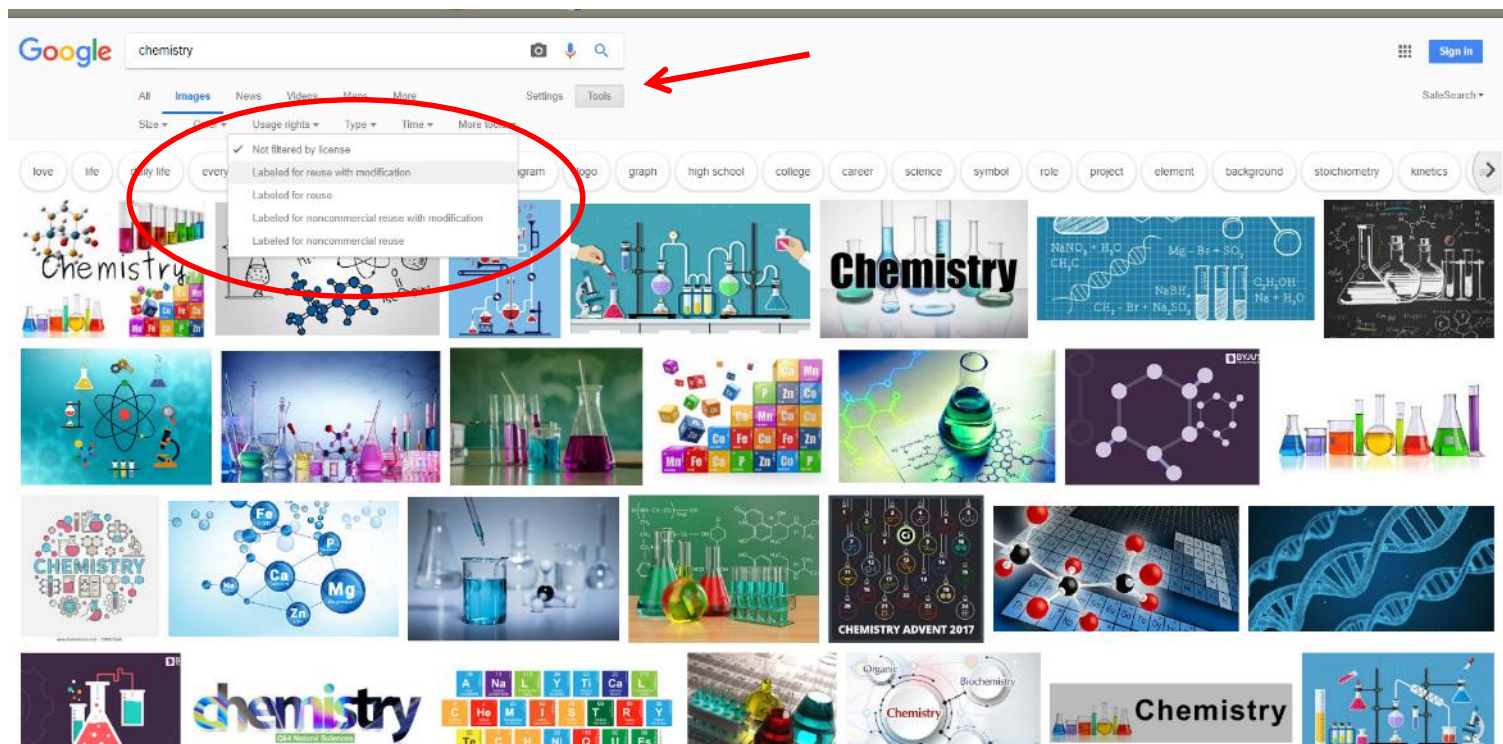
Google
chemistry
Sign in
All Images News Videos Maps More Settings Tools
SafeSearch
Size Color Usage rights Type Time More tools
✓ Not filtered by license
Labeled for reuse with modification
Labeled for reuse
Labeled for noncommercial reuse with modification
Labeled for noncommercial reuse
love life daily life every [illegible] diagram logo graph high school college career science symbol role project element background stoichiometry kinetics
Chemistry
Chemistry
$NaNO_3 + H_2O$ $Mg - Br + SO_2$ $CH_3Cl$ $NaBH_4$ $C_2H_5OH$ $Na + H_2O$ $CH_3 - Br + Na_2SO_4$
Ca Mn P Zn Co Co Mn Cu Co Fe Cu Fe Zn Mn Fe Ca P Zn Co P
BYJU'S
CHEMISTRY
Fe P Ca Mg He Zn
CHEMISTRY ADVENT 2017
chemistry
Q&A Natural Sciences
A Na L Y Ti Ca L C He M I S T R Y
Organic Biochemistry Chemistry
Chemistry